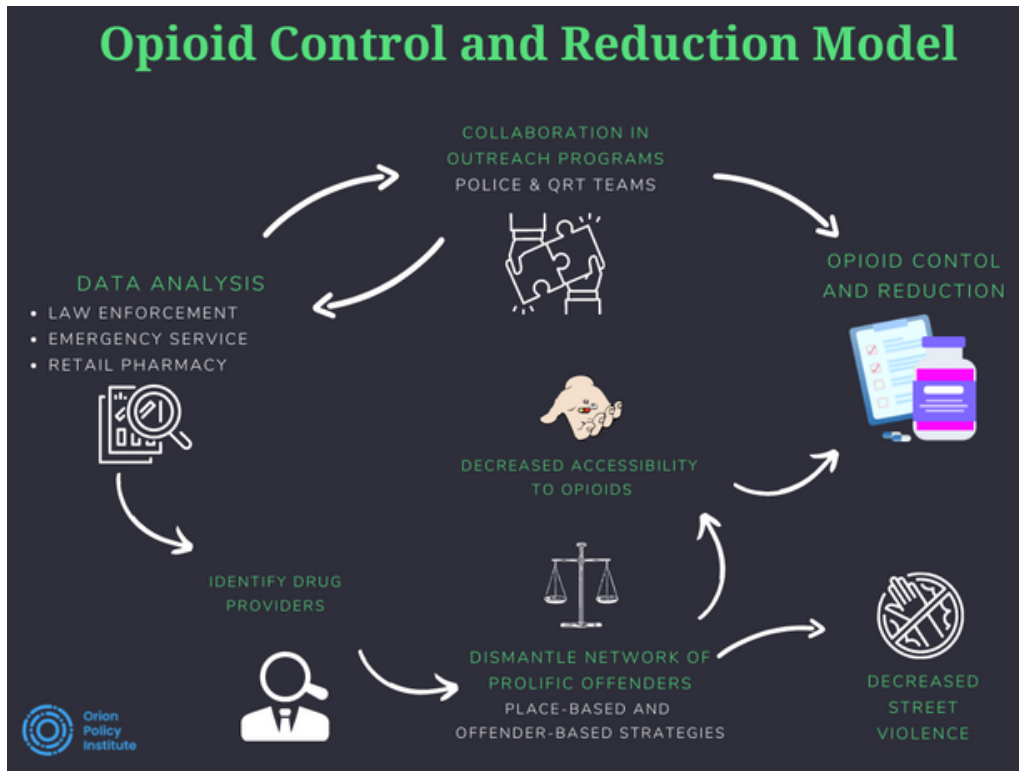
Opioid Control and Reduction Model

COLLABORATION IN OUTREACH PROGRAMS
POLICE & QRT TEAMS

OPIOID CONTOL AND REDUCTION

DATA ANALYSIS
• LAW ENFORCEMENT
• EMERGENCY SERVICE
• RETAIL PHARMACY

DECREASED ACCESSIBILITY TO OPIOIDS

IDENTIFY DRUG PROVIDERS

DISMANTLE NETWORK OF PROLIFIC OFFENDERS
PLACE-BASED AND OFFENDER-BASED STRATEGIES

DECREASED STREET VIOLENCE

Orion Policy Institute